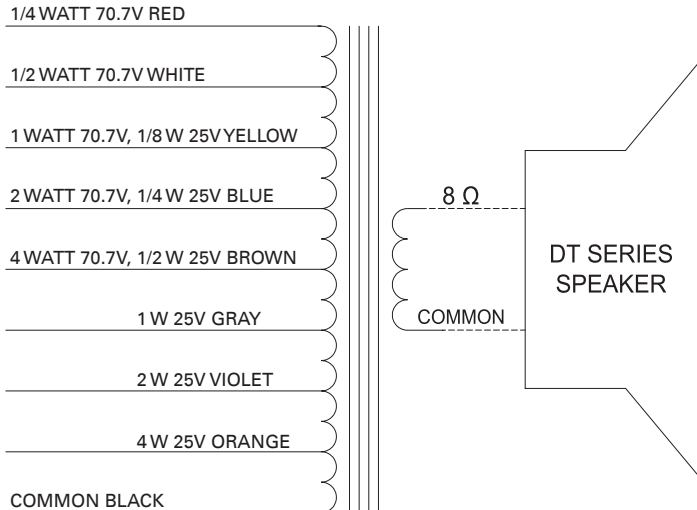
1/4 WATT 70.7V RED

1/2 WATT 70.7V WHITE

1 WATT 70.7V, 1/8 W 25V YELLOW

2 WATT 70.7V, 1/4 W 25V BLUE

4 WATT 70.7V, 1/2 W 25V BROWN

1 W 25V GRAY

2 W 25V VIOLET

4 W 25V ORANGE

COMMON BLACK

8 Ω

COMMON

DT SERIES SPEAKER